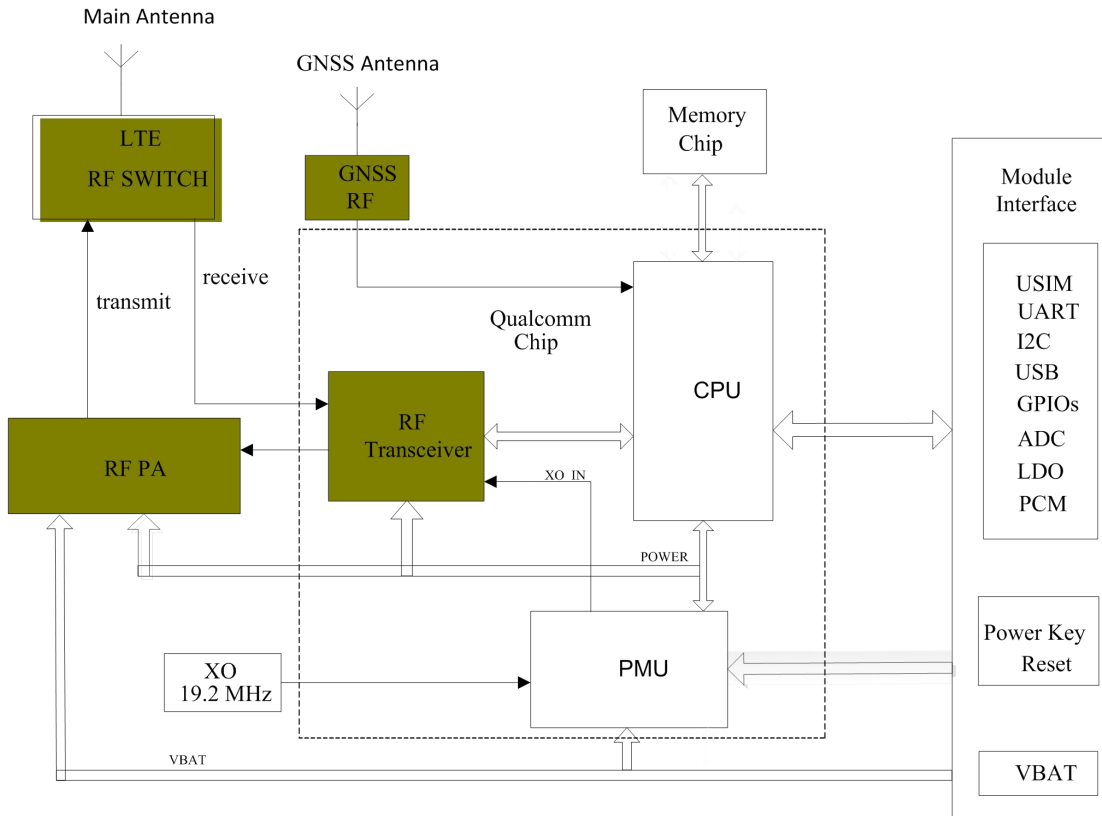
Main Antenna

GNSS Antenna

LTE
RF SWITCH

GNSS
RF

Memory
Chip

Module
Interface

receive

transmit

Qualcomm
Chip

USIM
UART
I2C
USB
GPIOs
ADC
LDO
PCM

CPU

RF
Transceiver

RF PA

XO IN

POWER

XO
19.2 MHz

PMU

Power Key
Reset

VBAT

VBAT